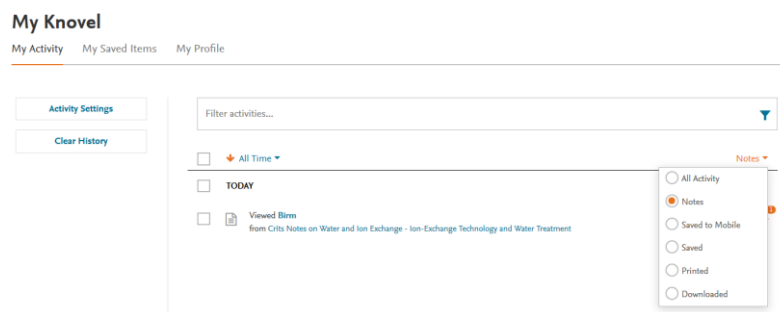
My Knovel

My Activity My Saved Items My Profile

Activity Settings

Clear History

Filter activities...

All Time

Notes

TODAY

Viewed Birm
from Crits Notes on Water and Ion Exchange - Ion-Exchange Technology and Water Treatment

All Activity
Notes
Saved to Mobile
Saved
Printed
Downloaded